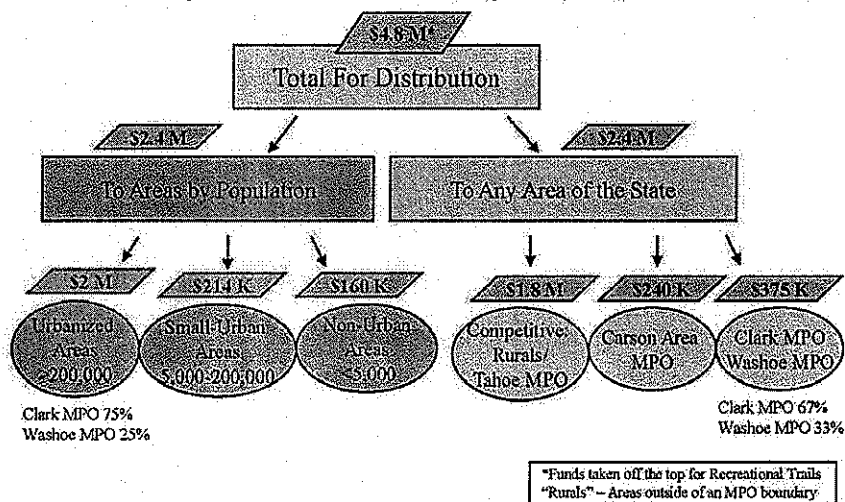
$4.8 M*

Total For Distribution

$2.4 M

$2.4 M

To Areas by Population

To Any Area of the State

$2 M

$214 K

$160 K

$1.8 M

$240 K

$375 K

Urbanized Areas >200,000

Small-Urban Areas 5,000-200,000

Non-Urban Areas <5,000

Competitive Rurals/ Tahoe MPO

Carson Area MPO

Clark MPO Washoe MPO

Clark MPO 75%
Washoe MPO 25%

Clark MPO 67%
Washoe MPO 33%

*Funds taken off the top for Recreational Trails
"Rurals" – Areas outside of an MPO boundary